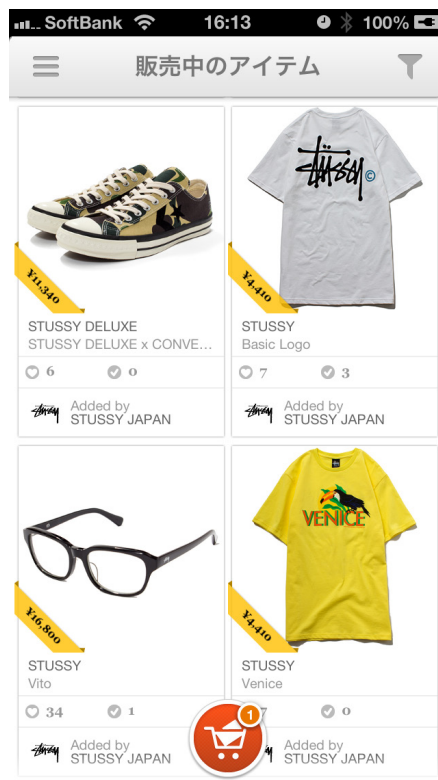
SoftBank 16:13 100%

販売中のアイテム

¥11,340
STUSSY DELUXE
STUSSY DELUXE x CONVE…
6 0
Added by
STUSSY JAPAN

Stüssy ©
¥4,410
STUSSY
Basic Logo
7 3
Added by
STUSSY JAPAN

¥16,800
STUSSY
Vito
34 1
Added by
STUSSY JAPAN

VENICE
¥4,410
STUSSY
Venice
7 0
Added by
STUSSY JAPAN

1